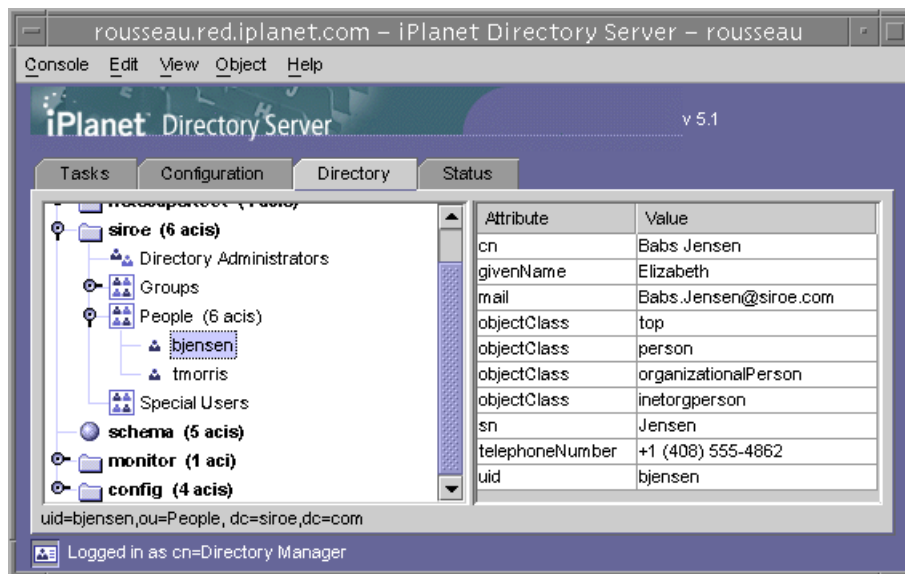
rousseau.red.iplanet.com – iPlanet Directory Server – rousseau

Console Edit View Object Help

iPlanet Directory Server v 5.1

Tasks Configuration Directory Status

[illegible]
siroe (6 acis)
Directory Administrators
Groups
People (6 acis)
bjensen
tmorris
Special Users
schema (5 acis)
monitor (1 aci)
config (4 acis)

| Attribute | Value |
|---|---|
| cn | Babs Jensen |
| givenName | Elizabeth |
| mail | Babs.Jensen@siroe.com |
| objectClass | top |
| objectClass | person |
| objectClass | organizationalPerson |
| objectClass | inetorgperson |
| sn | Jensen |
| telephoneNumber | +1 (408) 555-4862 |
| uid | bjensen |

uid=bjensen,ou=People, dc=siroe,dc=com

Logged in as cn=Directory Manager